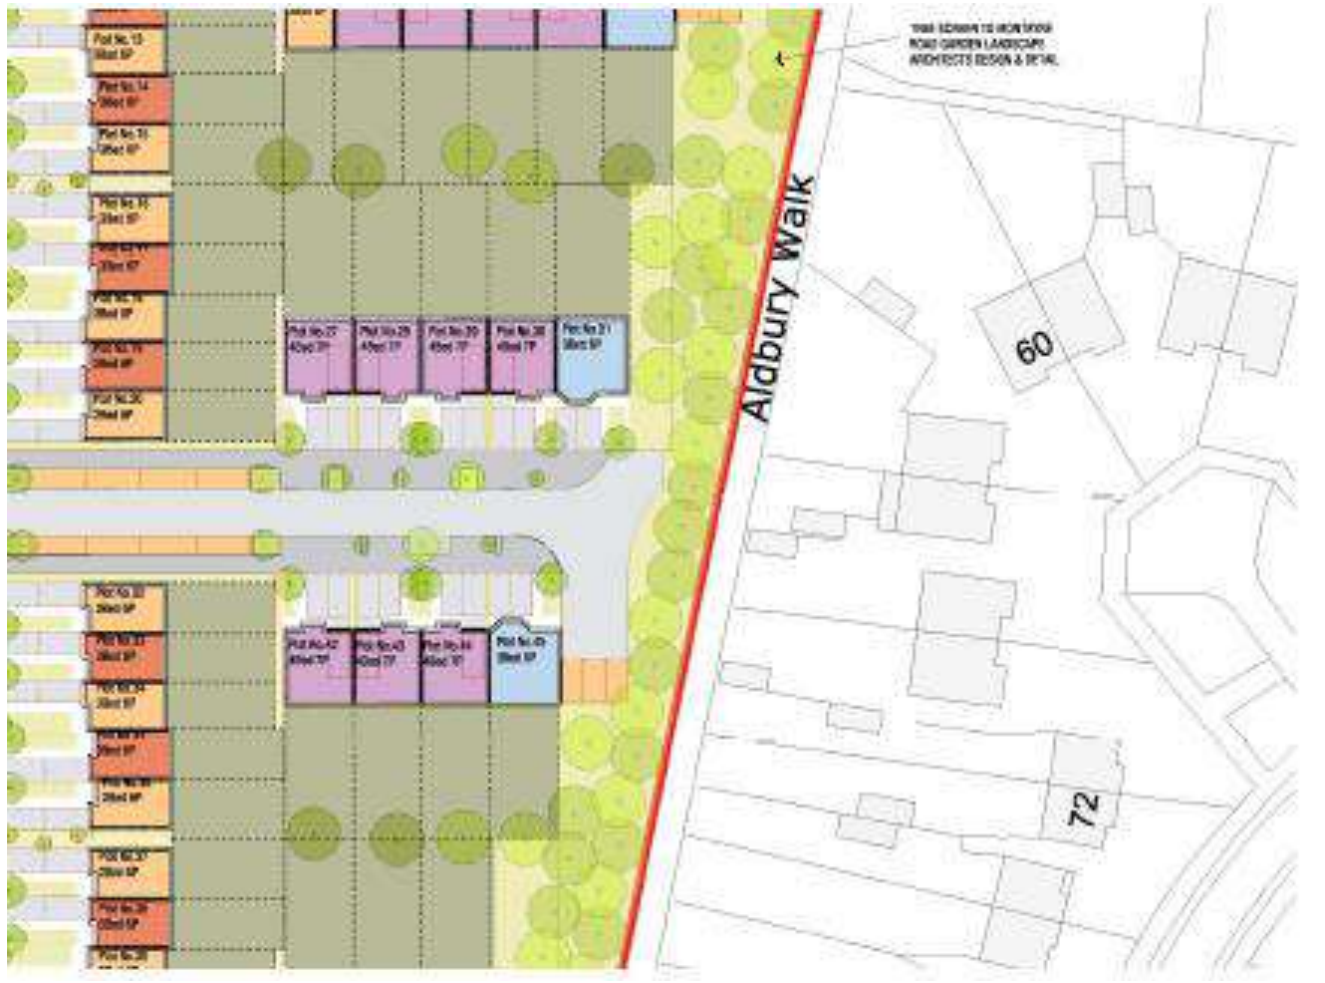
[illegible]
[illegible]
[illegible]

Plot No. 13
3Bed 5P

Plot No. 14
3Bed 5P

Plot No. 15
3Bed 5P

Plot No. 16
2Bed 5P

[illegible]

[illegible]

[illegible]

Plot No. 20
2Bed 4P

Plot No. 27
4Bed 7P

Plot No. 28
4Bed 7P

Plot No. 29
4Bed 7P

Plot No. 30
4Bed 7P

Plot No. 31
3Bed 5P

Plot No. 32
3Bed 5P

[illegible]

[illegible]

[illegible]

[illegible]

Plot No. 37
2Bed 5P

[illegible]

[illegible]

Plot No. 42
4Bed 7P

Plot No. 43
4Bed 7P

Plot No. 44
4Bed 7P

Plot No. 45
3Bed 5P

Aldbury Walk

60

72